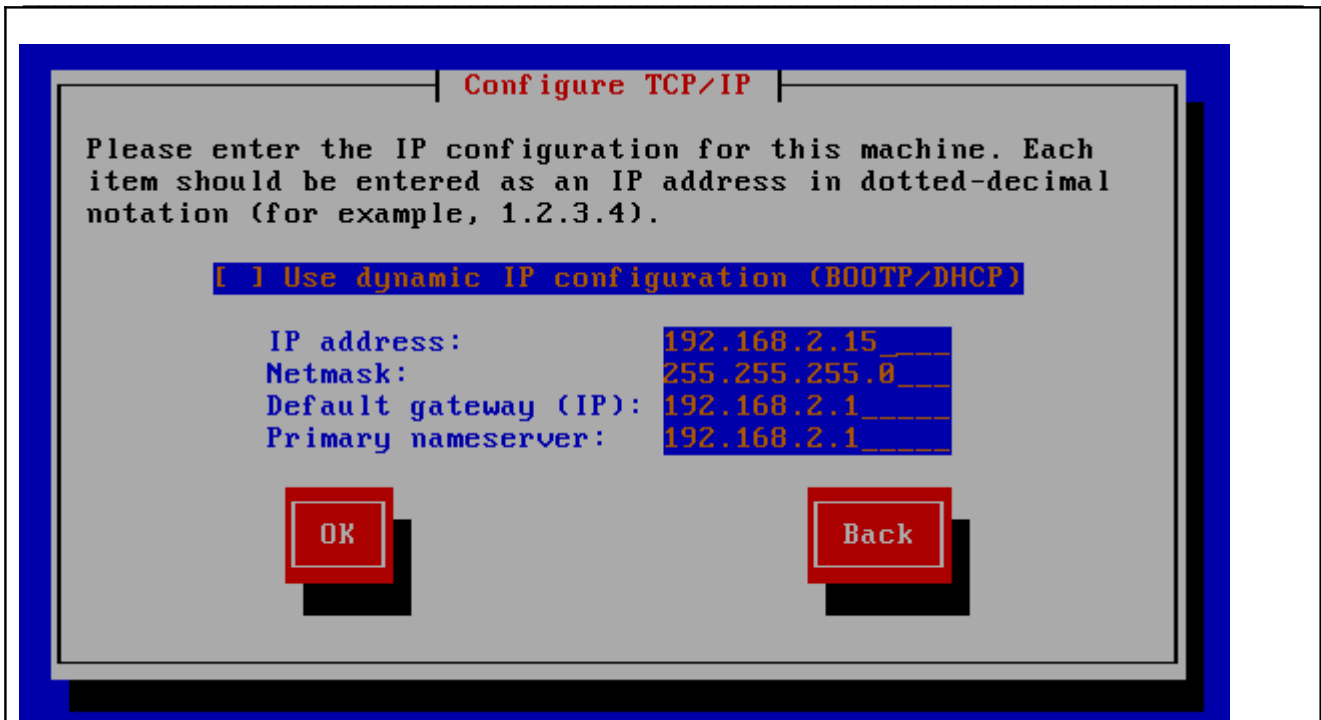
Configure TCP/IP

Please enter the IP configuration for this machine. Each item should be entered as an IP address in dotted-decimal notation (for example, 1.2.3.4).

[ ] Use dynamic IP configuration (BOOTP/DHCP)

IP address: 192.168.2.15___
Netmask: 255.255.255.0___
Default gateway (IP): 192.168.2.1_____
Primary nameserver: 192.168.2.1_____

OK

Back